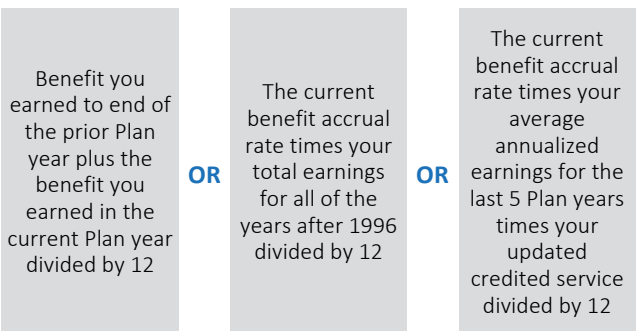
Benefit you earned to end of the prior Plan year plus the benefit you earned in the current Plan year divided by 12

OR

The current benefit accrual rate times your total earnings for all of the years after 1996 divided by 12

OR

The current benefit accrual rate times your average annualized earnings for the last 5 Plan years times your updated credited service divided by 12